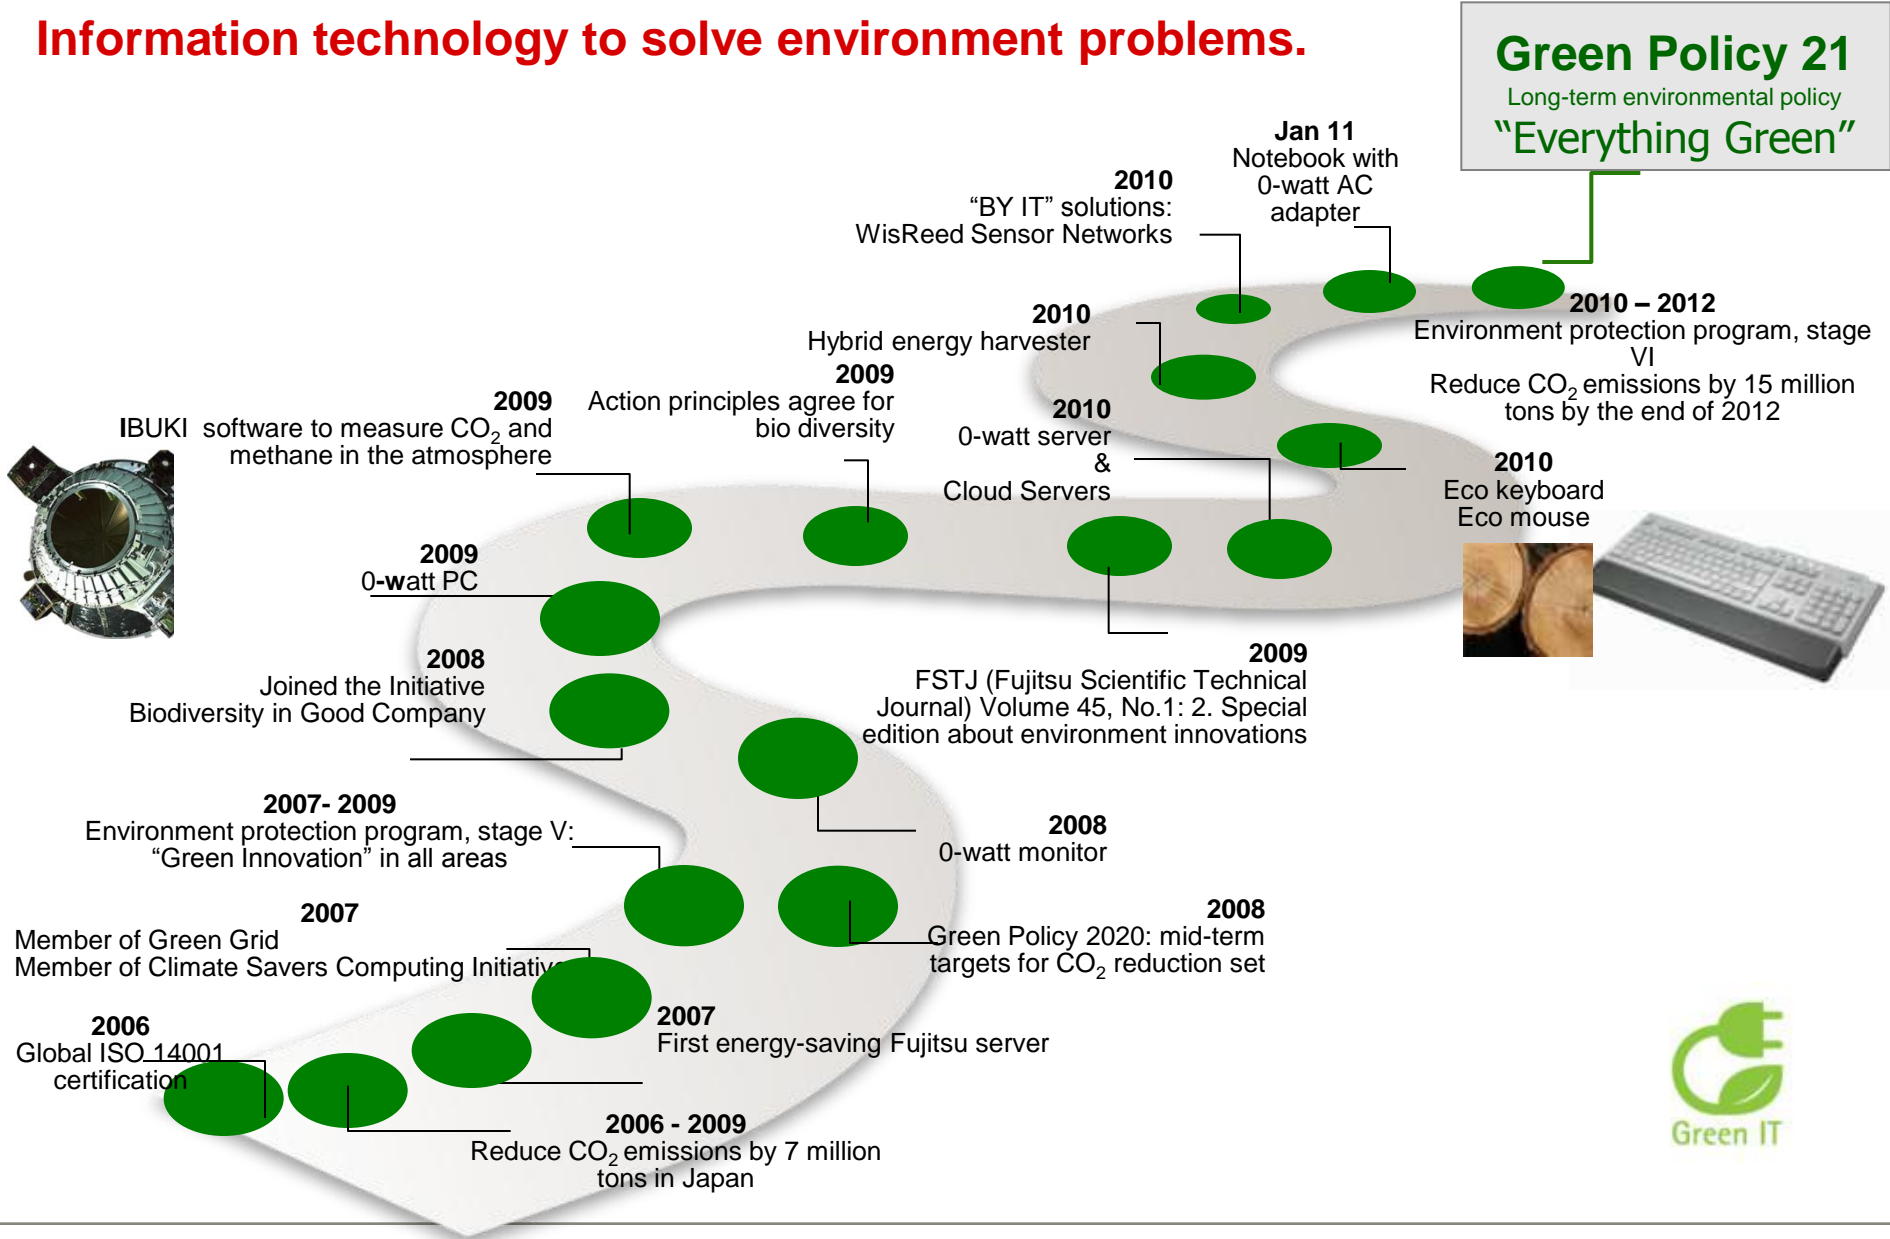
Information technology to solve environment problems.

Green Policy 21
Long-term environmental policy
"Everything Green"

Jan 11
Notebook with 0-watt AC adapter

2010
"BY IT" solutions: WisReed Sensor Networks

2010 – 2012
Environment protection program, stage VI
Reduce $CO_2$ emissions by 15 million tons by the end of 2012

2010
Hybrid energy harvester

2009
Action principles agree for bio diversity

2010
0-watt server & Cloud Servers

2010
Eco keyboard
Eco mouse

2009
IBUKI software to measure $CO_2$ and methane in the atmosphere

2009
0-watt PC

2009
FSTJ (Fujitsu Scientific Technical Journal) Volume 45, No.1: 2. Special edition about environment innovations

2008
Joined the Initiative Biodiversity in Good Company

2007- 2009
Environment protection program, stage V: "Green Innovation" in all areas

2008
0-watt monitor

2007
Member of Green Grid
Member of Climate Savers Computing Initiative

2008
Green Policy 2020: mid-term targets for $CO_2$ reduction set

2006
Global ISO 14001 certification

2007
First energy-saving Fujitsu server

2006 - 2009
Reduce $CO_2$ emissions by 7 million tons in Japan

Green IT